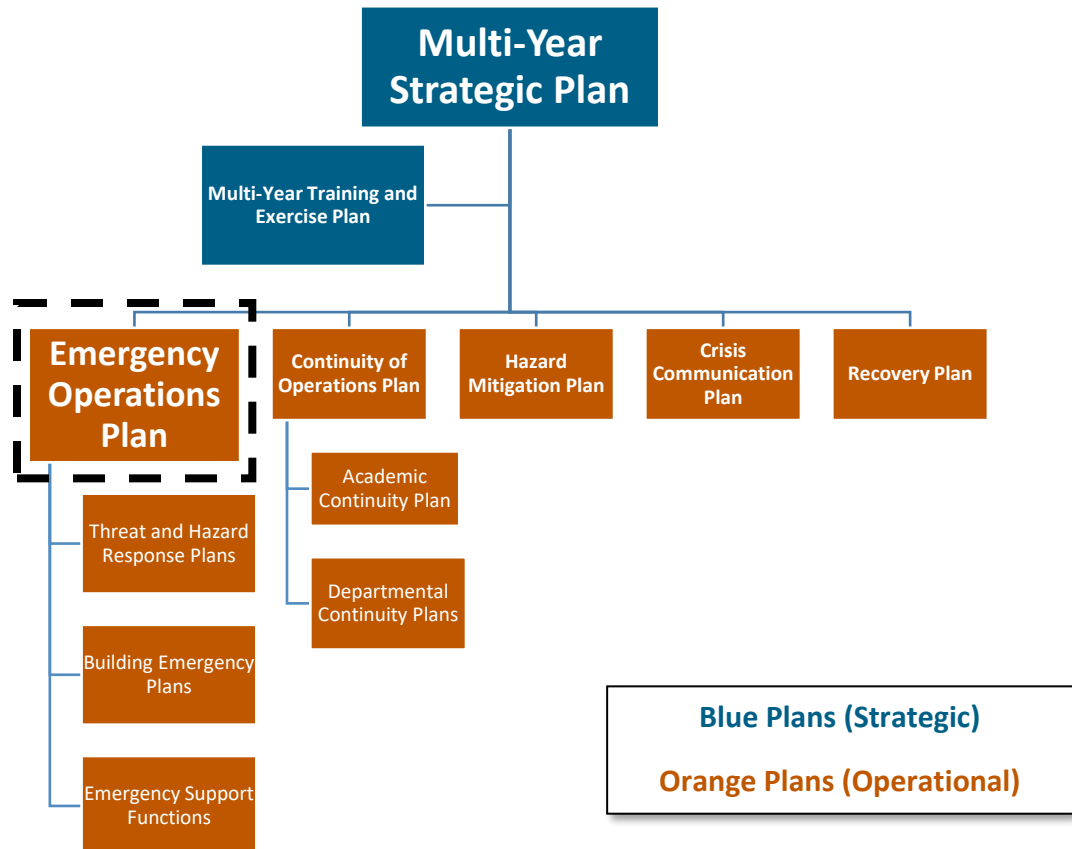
Multi-Year Strategic Plan

Multi-Year Training and Exercise Plan

Emergency Operations Plan

Continuity of Operations Plan

Hazard Mitigation Plan

Crisis Communication Plan

Recovery Plan

Academic Continuity Plan

Departmental Continuity Plans

Threat and Hazard Response Plans

Building Emergency Plans

Emergency Support Functions

Blue Plans (Strategic)

Orange Plans (Operational)